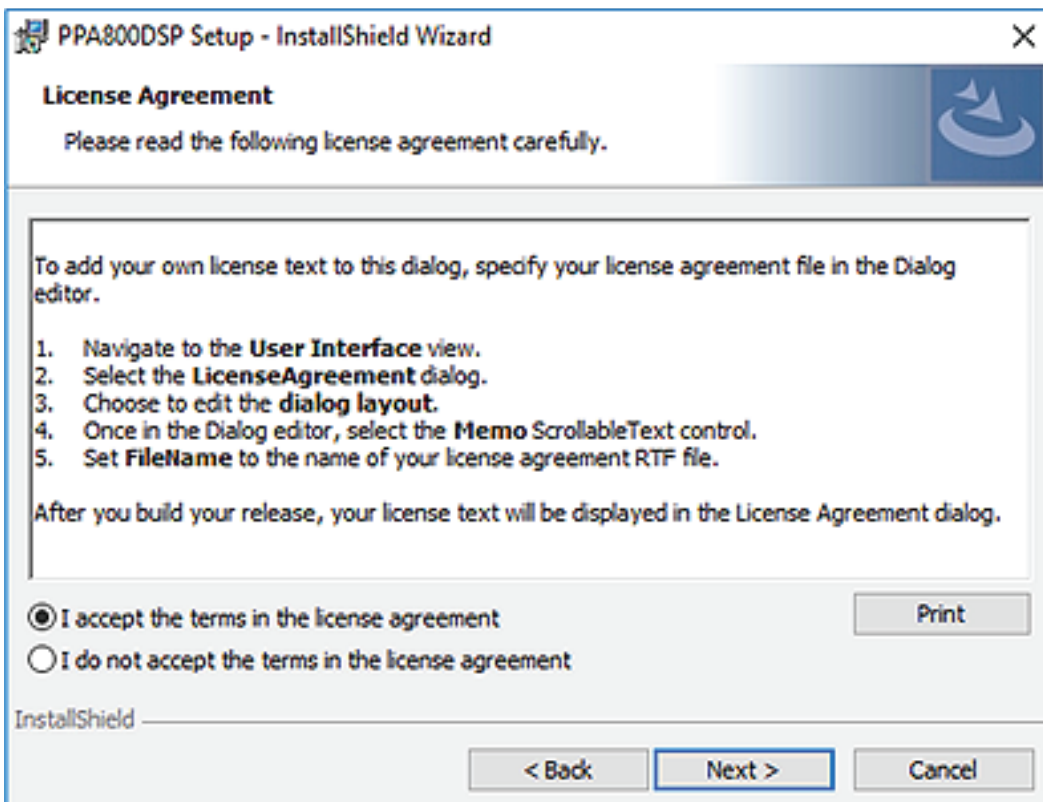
PPA800DSP Setup - InstallShield Wizard

×

**License Agreement**

Please read the following license agreement carefully.

To add your own license text to this dialog, specify your license agreement file in the Dialog editor.

1. Navigate to the **User Interface** view.
2. Select the **LicenseAgreement** dialog.
3. Choose to edit the **dialog layout**.
4. Once in the Dialog editor, select the **Memo** ScrollableText control.
5. Set **FileName** to the name of your license agreement RTF file.

After you build your release, your license text will be displayed in the License Agreement dialog.

I accept the terms in the license agreement

Print

I do not accept the terms in the license agreement

InstallShield

< Back

Next >

Cancel